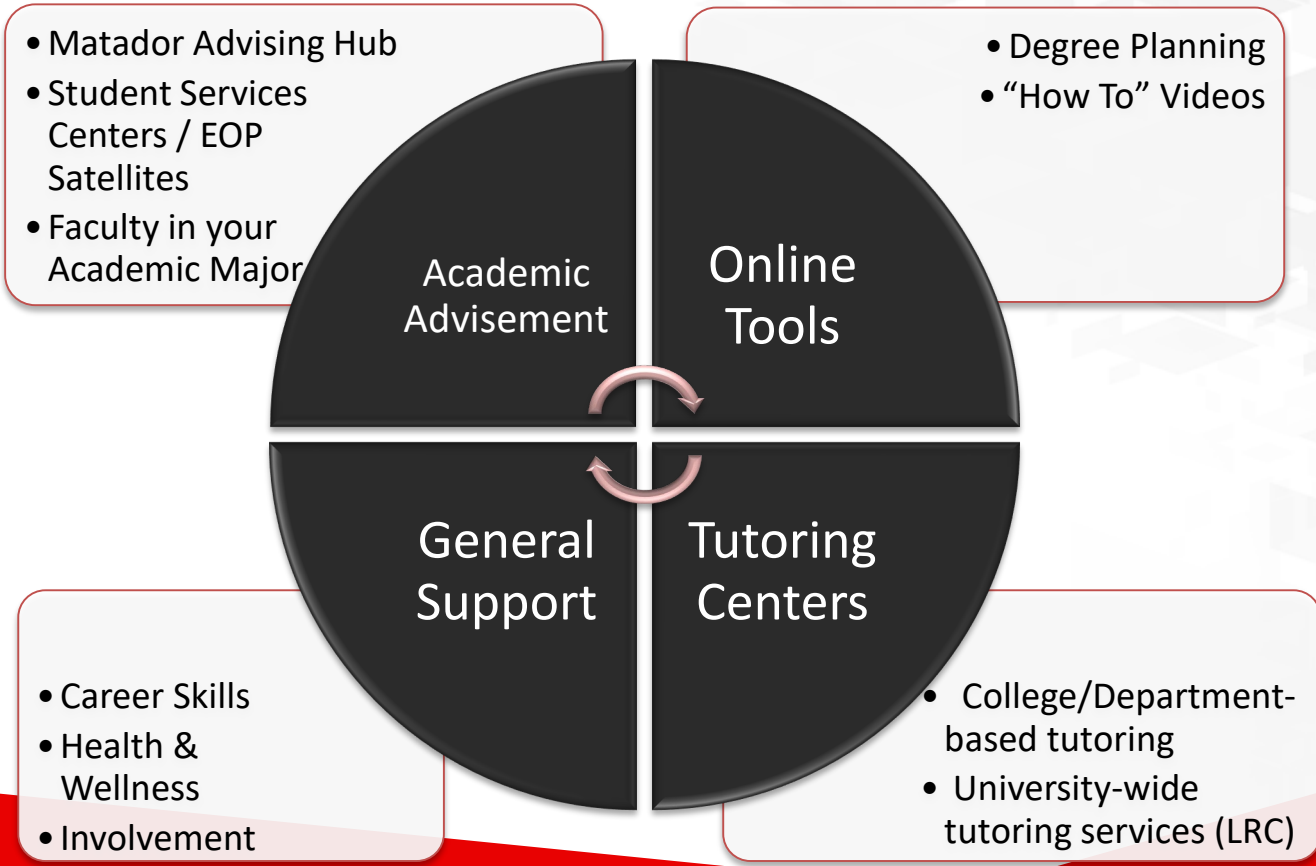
• Matador Advising Hub
• Student Services Centers / EOP Satellites
• Faculty in your Academic Major

• Degree Planning
• "How To" Videos

Academic Advisement

Online Tools

General Support

Tutoring Centers

• Career Skills
• Health & Wellness
• Involvement

• College/Department-based tutoring
• University-wide tutoring services (LRC)